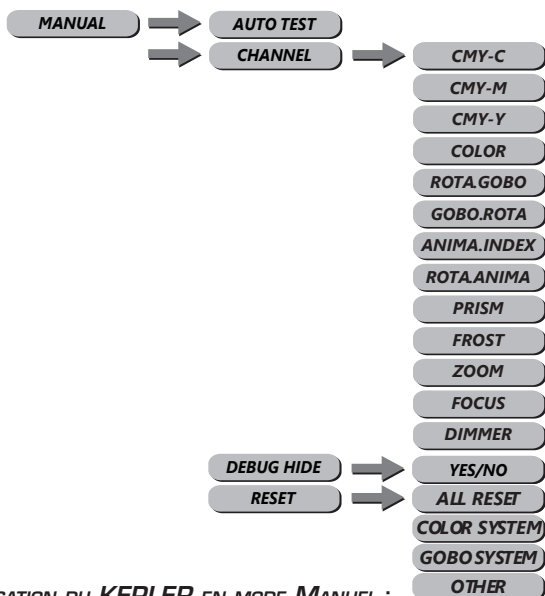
MANUAL
AUTO TEST
CHANNEL
CMY-C
CMY-M
CMY-Y
COLOR
ROTA.GOBO
GOBO.ROTA
ANIMA.INDEX
ROTA.ANIMA
PRISM
FROST
ZOOM
FOCUS
DIMMER
DEBUG HIDE
YES/NO
RESET
ALL RESET
COLOR SYSTEM
GOBO SYSTEM
OTHER

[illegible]ATION DU KEPLER EN MODE MANUEL :